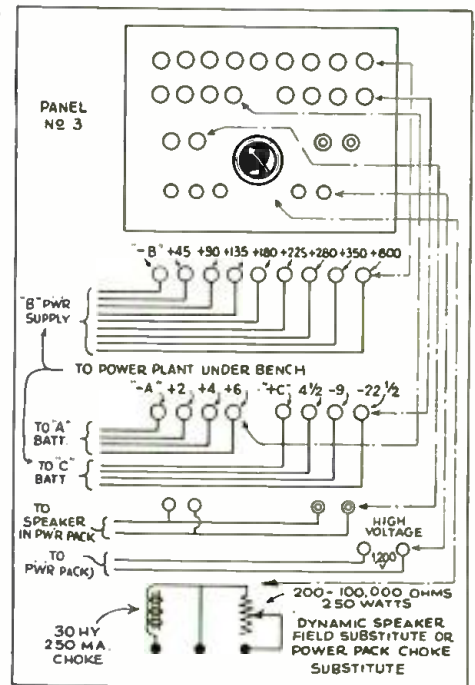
PANEL
Nº 3

"-B" +45 +90 +135 +180 +225 +280 +350 +800

"B" PWR
SUPPLY

TO POWER PLANT UNDER BENCH

"-A" +2 +4 +6

"+C" $4\frac{1}{2}$ -9 $-22\frac{1}{2}$

TO "A"
BATT.

TO "C"
BATT.

TO
SPEAKER
IN PWR PACK

HIGH
VOLTAGE

TO
PWR PACK

1200

200-100,000 OHMS
250 WATTS

30 HY
250 MA.
CHOKE

DYNAMIC SPEAKER
FIELD SUBSTITUTE OR
POWER PACK CHOKE
SUBSTITUTE